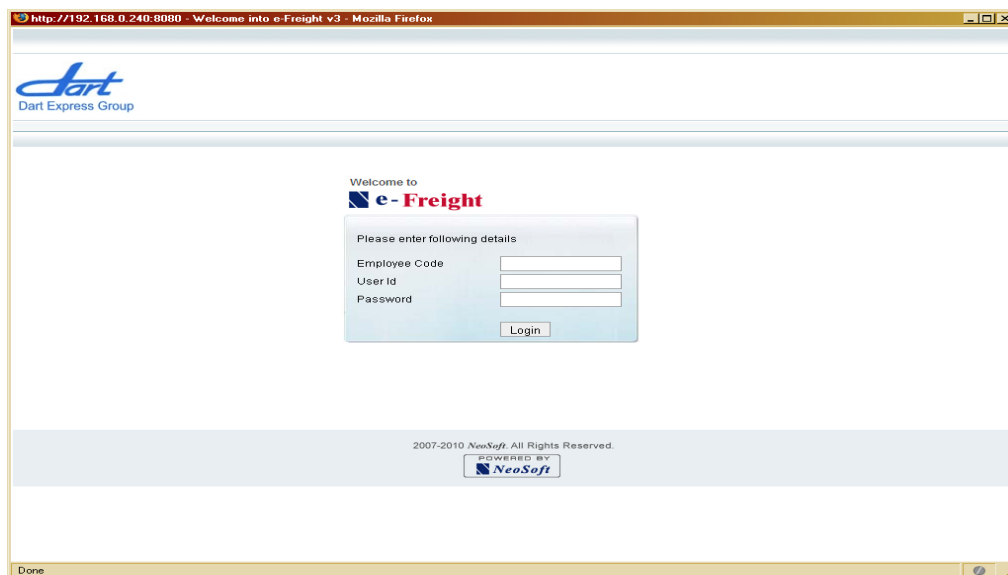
http://192.168.0.240:8080 - Welcome into e-Freight v3 - Mozilla Firefox

dart
Dart Express Group

Welcome to
e-Freight

Please enter following details

Employee Code
User Id
Password

Login

2007-2010 NeoSoft. All Rights Reserved.
POWERED BY
NeoSoft

Done